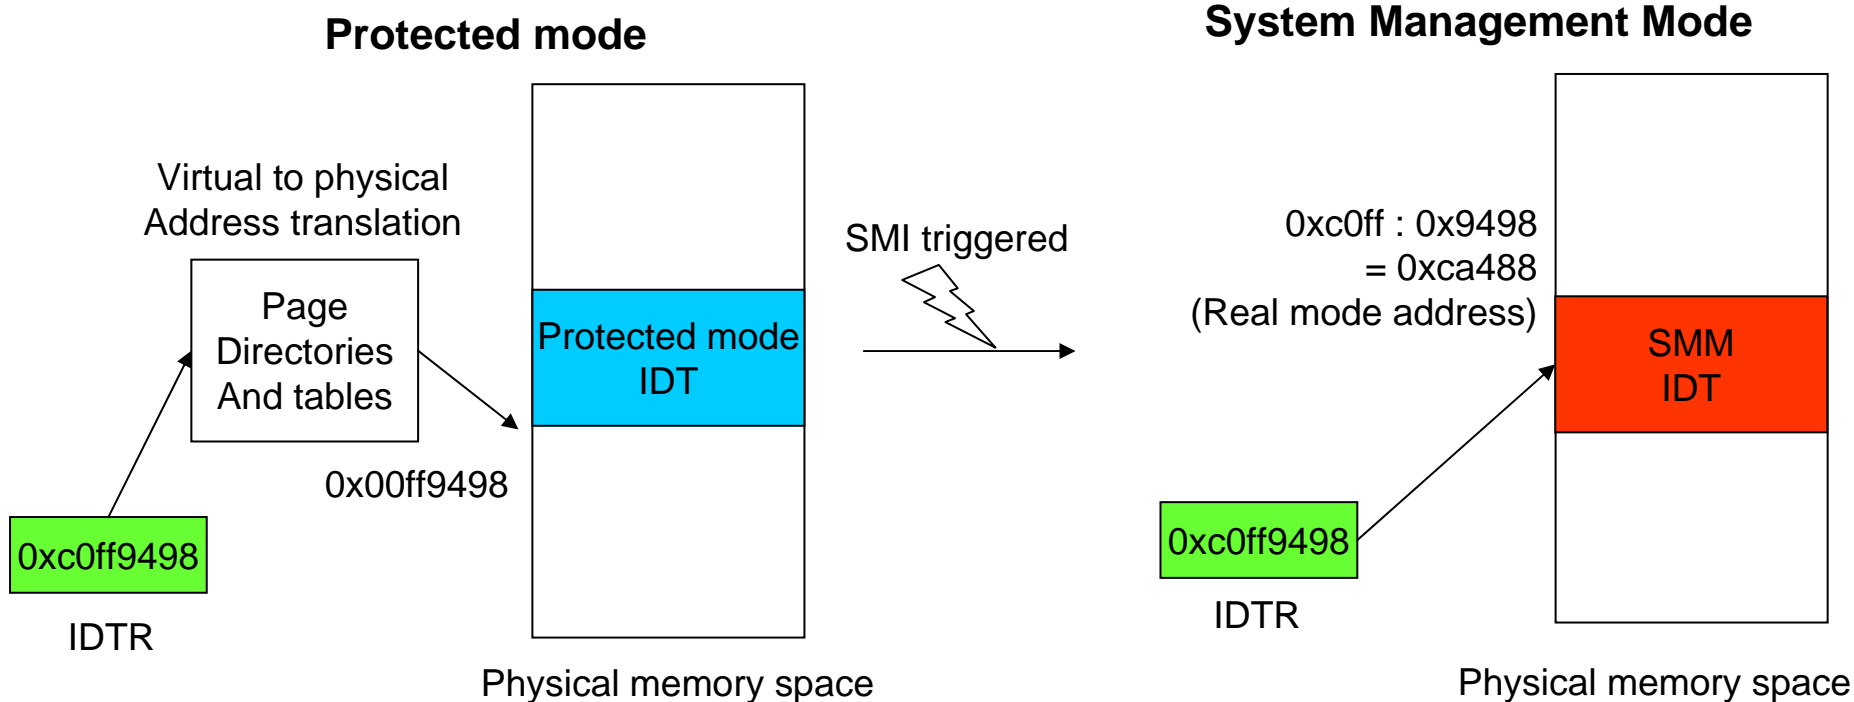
Protected mode

System Management Mode

Virtual to physical Address translation

Page Directories And tables

Protected mode IDT

SMI triggered

0xc0ff : 0x9498 = 0xca488 (Real mode address)

SMM IDT

0x00ff9498

0xc0ff9498

IDTR

0xc0ff9498

IDTR

Physical memory space

Physical memory space